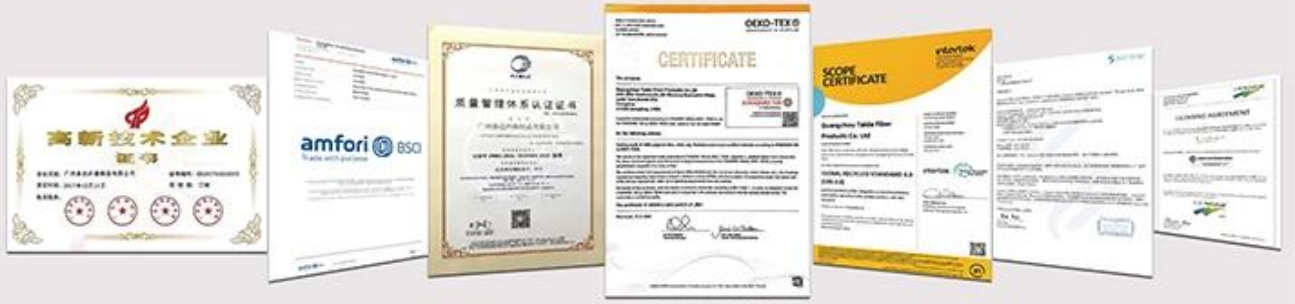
高新技术企业

证书

amfori BSCI
Trade with purpose

质量管理体系认证证书

OEKO-TEX®

CERTIFICATE

intertek

SCOPE CERTIFICATE

Guangzhou Talda Fiber Products Co. Ltd

GLOBAL RECYCLED STANDARD 4.0

LICENSING AGREEMENT